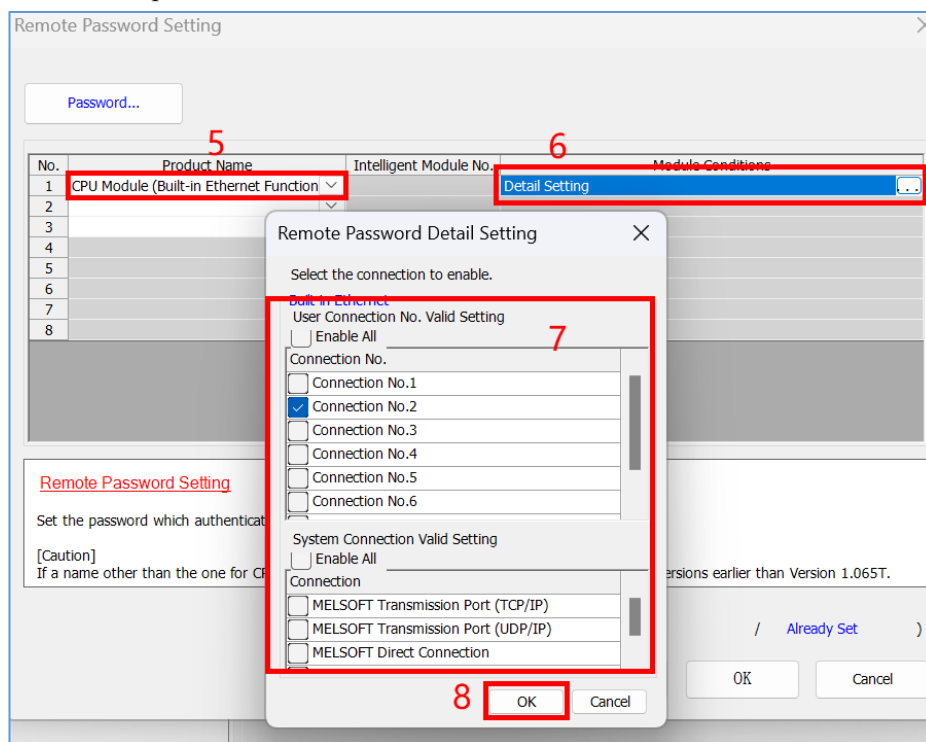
Remote Password Setting

Password...

| No. | Product Name | Intelligent Module No. | Module Conditions |
|---|---|---|---|
| 1 | CPU Module (Built-in Ethernet Function | | Detail Setting |
| 2 | | | |
| 3 | | | |
| 4 | | | |
| 5 | | | |
| 6 | | | |
| 7 | | | |
| 8 | | | |

5

6

Remote Password Setting

Set the password which authenticat

[Caution]
If a name other than the one for CP ersions earlier than Version 1.065T.

/ Already Set )

OK

Cancel

Remote Password Detail Setting

Select the connection to enable.

Built-in Ethernet

User Connection No. Valid Setting

Enable All

7

Connection No.

Connection No.1

Connection No.2

Connection No.3

Connection No.4

Connection No.5

Connection No.6

System Connection Valid Setting

Enable All

Connection

MELSOFT Transmission Port (TCP/IP)

MELSOFT Transmission Port (UDP/IP)

MELSOFT Direct Connection

8

OK

Cancel